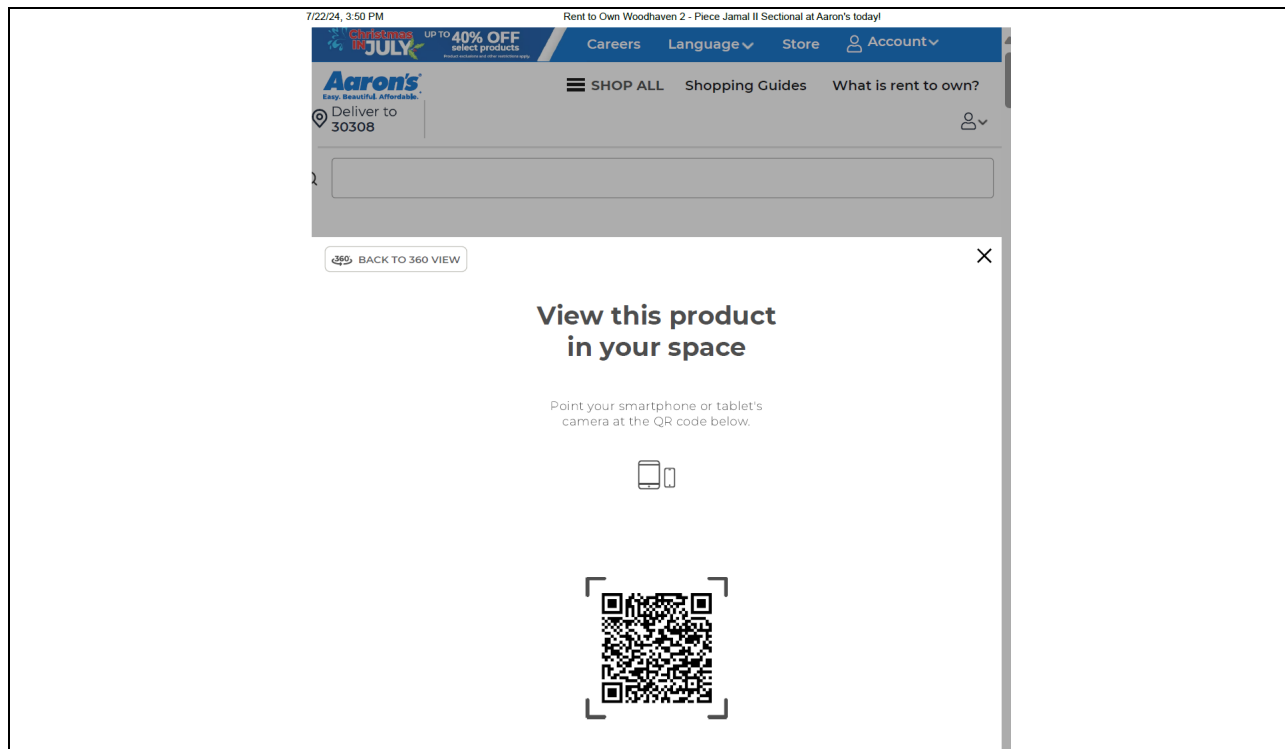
7/22/24, 3:50 PM

Rent to Own Woodhaven 2 - Piece Jamal II Sectional at Aaron's today!

Christmas IN JULY UP TO 40% OFF select products

Careers Language Store Account

Aaron's Easy. Beautiful. Affordable.

SHOP ALL Shopping Guides What is rent to own?

Deliver to 30308

BACK TO 360 VIEW

View this product in your space

Point your smartphone or tablet's camera at the QR code below.